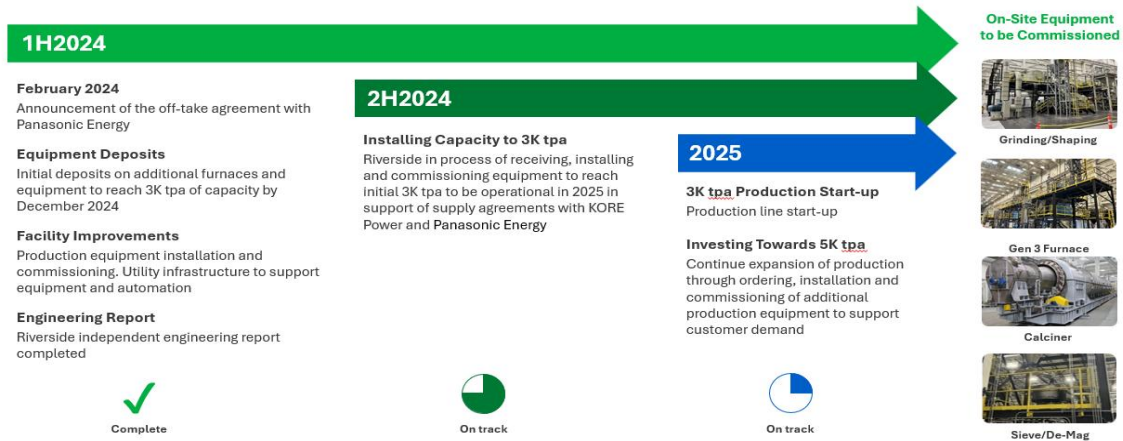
1H2024

February 2024
Announcement of the off-take agreement with Panasonic Energy

Equipment Deposits
Initial deposits on additional furnaces and equipment to reach 3K tpa of capacity by December 2024

Facility Improvements
Production equipment installation and commissioning. Utility infrastructure to support equipment and automation

Engineering Report
Riverside independent engineering report completed

Complete

2H2024

Installing Capacity to 3K tpa
Riverside in process of receiving, installing and commissioning equipment to reach initial 3K tpa to be operational in 2025 in support of supply agreements with KORE Power and Panasonic Energy

On track

2025

3K tpa Production Start-up
Production line start-up

Investing Towards 5K tpa
Continue expansion of production through ordering, installation and commissioning of additional production equipment to support customer demand

On track

On-Site Equipment to be Commissioned

Grinding/Shaping

Gen 3 Furnace

Calciner

Sieve/De-Mag